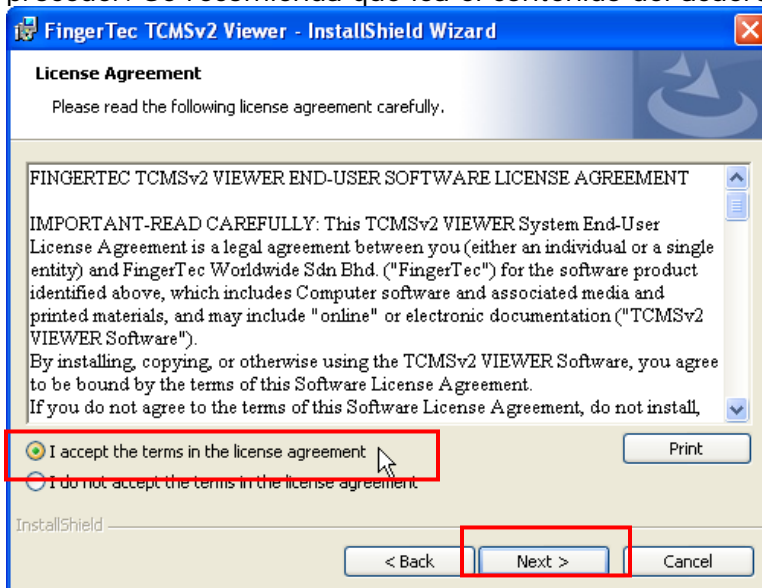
FingerTec TCMSv2 Viewer - InstallShield Wizard

License Agreement

Please read the following license agreement carefully.

FINGERTEC TCMSv2 VIEWER END-USER SOFTWARE LICENSE AGREEMENT

IMPORTANT-READ CAREFULLY: This TCMSv2 VIEWER System End-User License Agreement is a legal agreement between you (either an individual or a single entity) and FingerTec Worldwide Sdn Bhd. ("FingerTec") for the software product identified above, which includes Computer software and associated media and printed materials, and may include "online" or electronic documentation ("TCMSv2 VIEWER Software").
By installing, copying, or otherwise using the TCMSv2 VIEWER Software, you agree to be bound by the terms of this Software License Agreement.
If you do not agree to the terms of this Software License Agreement, do not install,

I accept the terms in the license agreement

I do not accept the terms in the license agreement

Print

InstallShield

< Back

Next >

Cancel